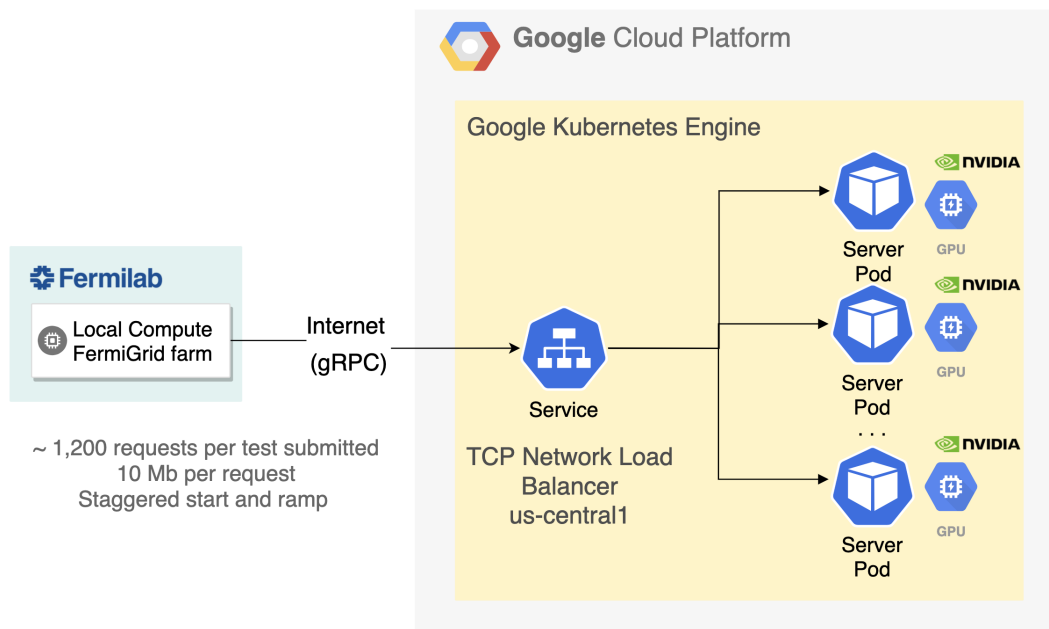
Google Cloud Platform

Google Kubernetes Engine

Fermilab

Local Compute FermiGrid farm

Internet (gRPC)

Service

TCP Network Load Balancer us-central1

NVIDIA

GPU

Server Pod

NVIDIA

GPU

Server Pod

. . .

NVIDIA

GPU

Server Pod

~ 1,200 requests per test submitted
10 Mb per request
Staggered start and ramp